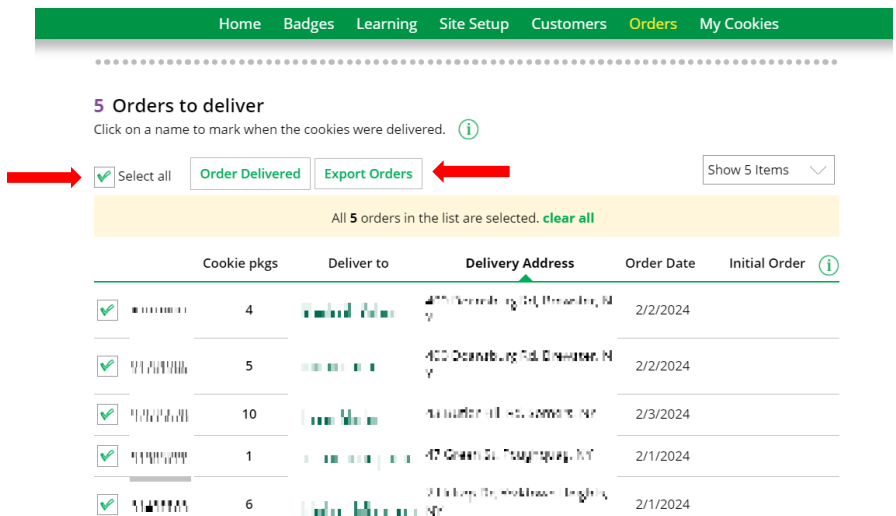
Home Badges Learning Site Setup Customers Orders My Cookies

5 Orders to deliver
Click on a name to mark when the cookies were delivered.

Select all | Order Delivered | Export Orders | Show 5 Items

All 5 orders in the list are selected. clear all

| | Cookie pkgs | Deliver to | Delivery Address | Order Date | Initial Order |
|---|---|---|---|---|---|
| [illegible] | 4 | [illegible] | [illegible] | 2/2/2024 | |
| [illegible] | 5 | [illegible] | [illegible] | 2/2/2024 | |
| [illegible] | 10 | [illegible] | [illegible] | 2/3/2024 | |
| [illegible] | 1 | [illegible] | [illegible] | 2/1/2024 | |
| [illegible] | 6 | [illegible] | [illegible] | 2/1/2024 | |